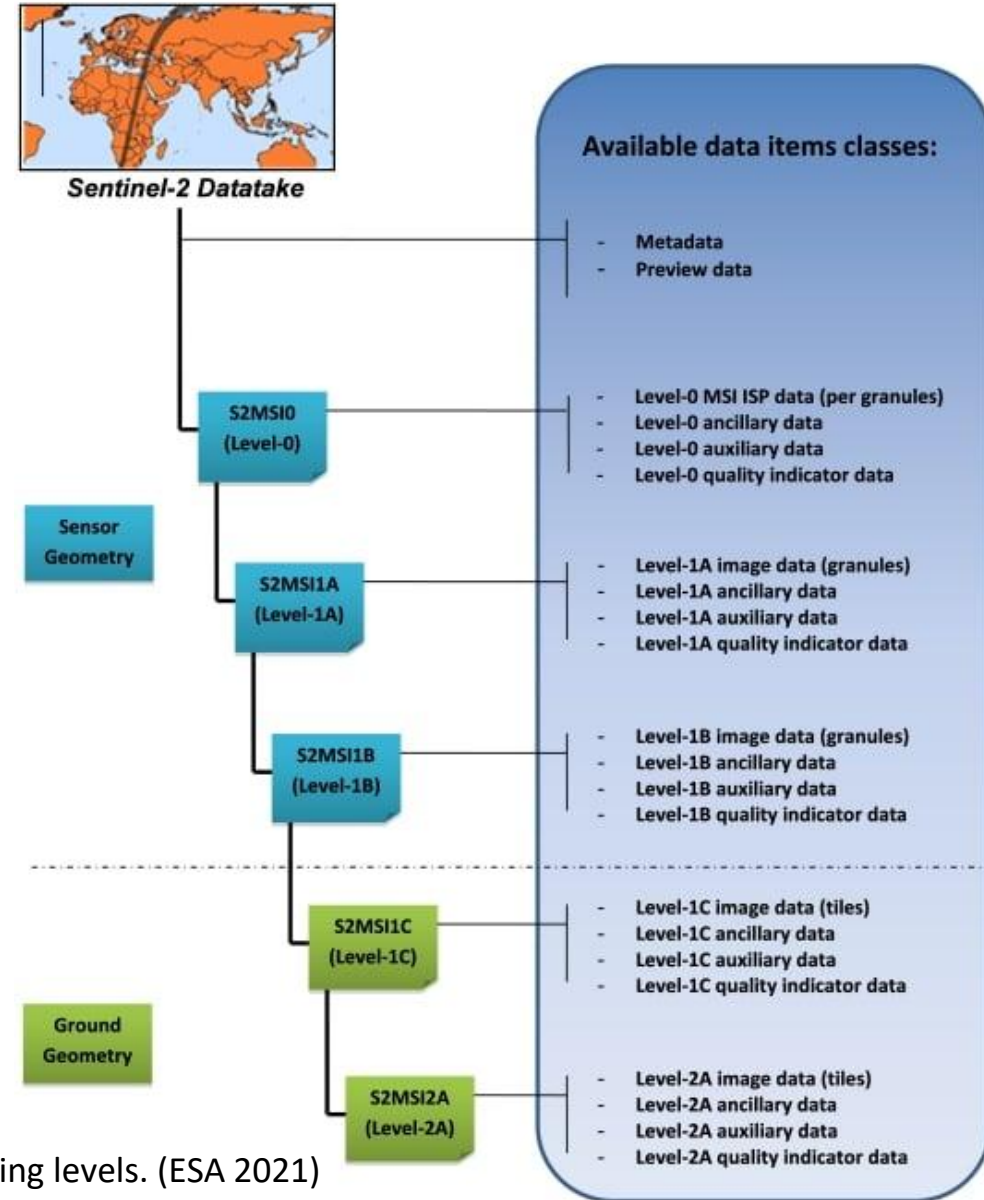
Sentinel-2 Datatake

Available data items classes:

- Metadata
- Preview data

S2MSI0 (Level-0)

- Level-0 MSI ISP data (per granules)
- Level-0 ancillary data
- Level-0 auxiliary data
- Level-0 quality indicator data

Sensor Geometry

S2MSI1A (Level-1A)

- Level-1A image data (granules)
- Level-1A ancillary data
- Level-1A auxiliary data
- Level-1A quality indicator data

S2MSI1B (Level-1B)

- Level-1B image data (granules)
- Level-1B ancillary data
- Level-1B auxiliary data
- Level-1B quality indicator data

S2MSI1C (Level-1C)

- Level-1C image data (tiles)
- Level-1C ancillary data
- Level-1C auxiliary data
- Level-1C quality indicator data

Ground Geometry

S2MSI2A (Level-2A)

- Level-2A image data (tiles)
- Level-2A ancillary data
- Level-2A auxiliary data
- Level-2A quality indicator data

ing levels. (ESA 2021)